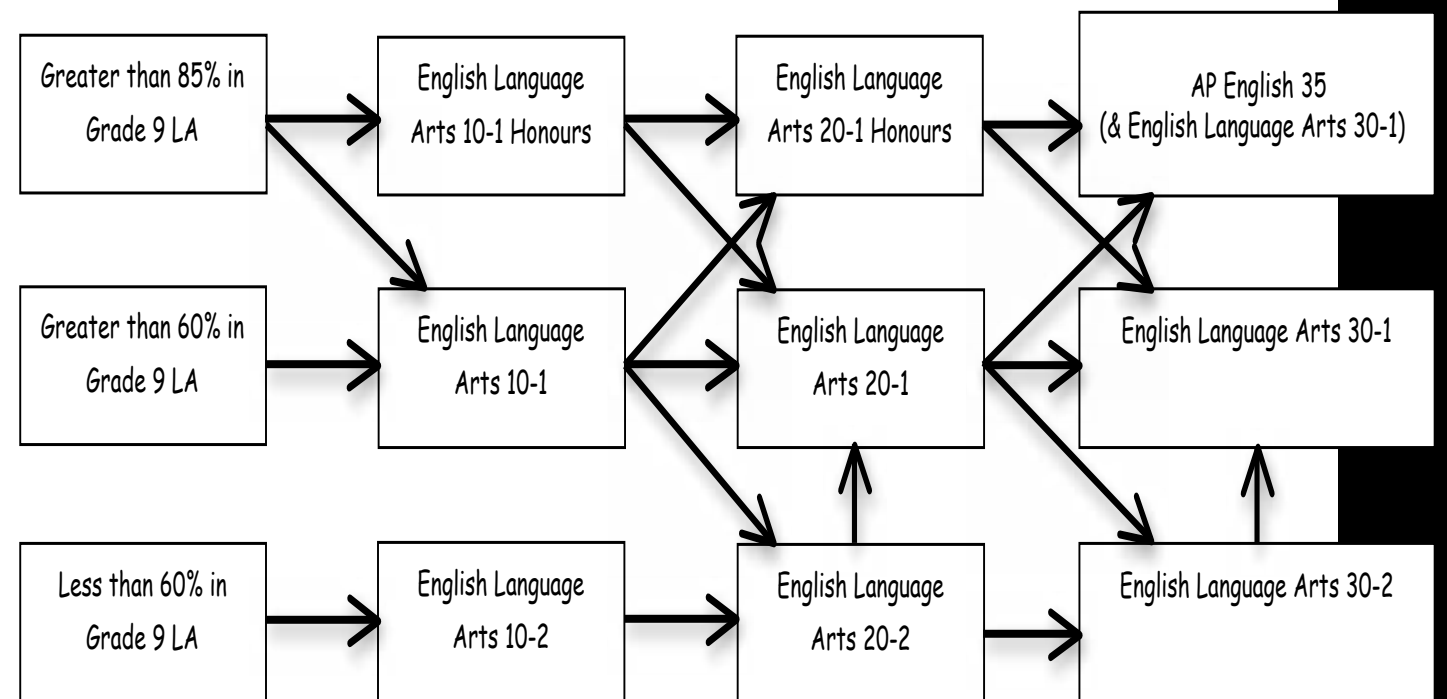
Greater than 85% in Grade 9 LA

English Language Arts 10-1 Honours

English Language Arts 20-1 Honours

AP English 35 (& English Language Arts 30-1)

Greater than 60% in Grade 9 LA

English Language Arts 10-1

English Language Arts 20-1

English Language Arts 30-1

Less than 60% in Grade 9 LA

English Language Arts 10-2

English Language Arts 20-2

English Language Arts 30-2